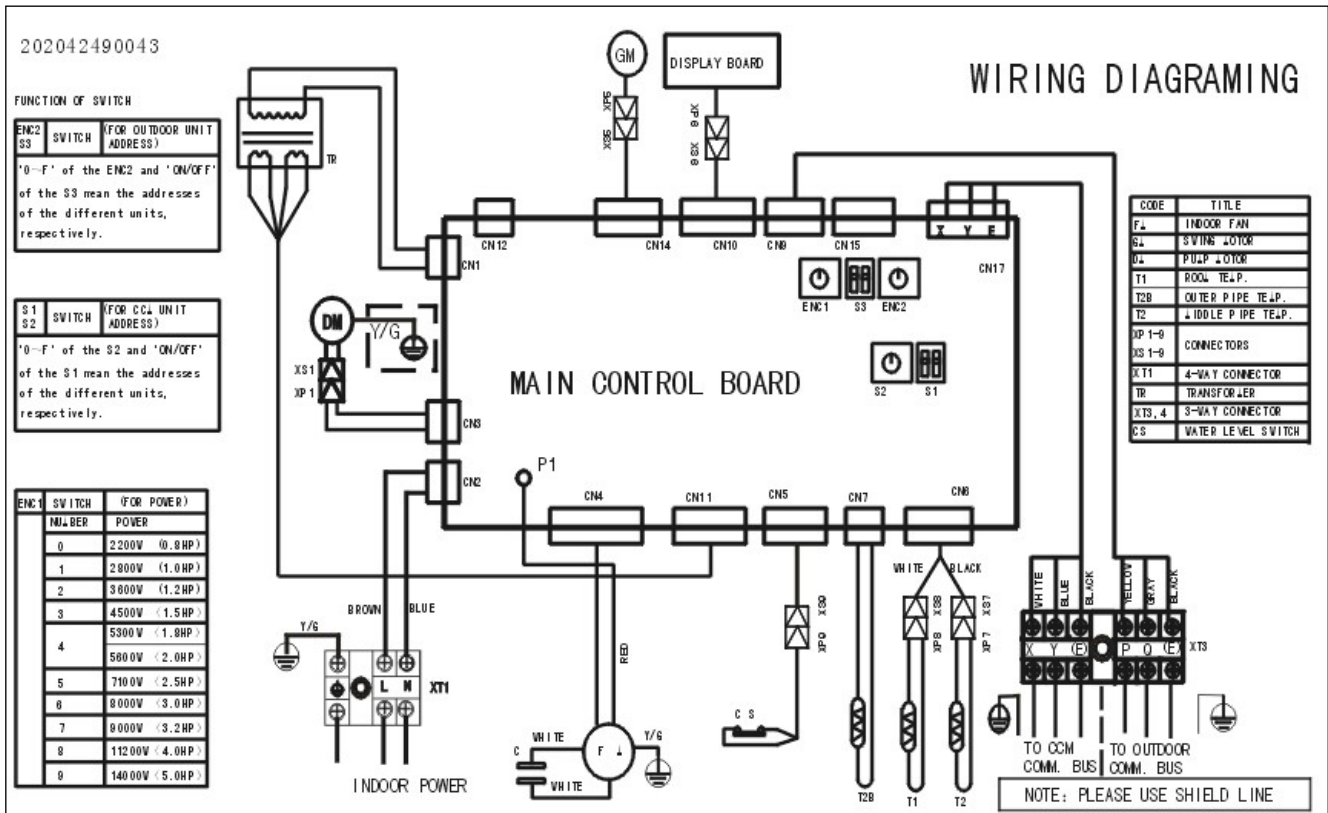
202042490043

WIRING DIAGRAMING

FUNCTION OF SWITCH

| ENC2 S3 | SWITCH | (FOR OUTDOOR UNIT ADDRESS) |
|---|---|---|

'0~F' of the ENC2 and 'ON/OFF' of the S3 mean the addresses of the different units, respectively.

| S1 S2 | SWITCH | (FOR CC⊥ UNIT ADDRESS) |
|---|---|---|

'0~F' of the S2 and 'ON/OFF' of the S1 mean the addresses of the different units, respectively.

| ENC1 | SWITCH | (FOR POWER) |
|---|---|---|
| | NU⊥BER | POWER |
| | 0 | 2200W (0.8HP) |
| | 1 | 2800W (1.0HP) |
| | 2 | 3600W (1.2HP) |
| | 3 | 4500W (1.5HP) |
| | 4 | 5300W (1.8HP) |
| | | 5600W (2.0HP) |
| | 5 | 7100W (2.5HP) |
| | 6 | 8000W (3.0HP) |
| | 7 | 9000W (3.2HP) |
| | 8 | 11200W (4.0HP) |
| | 9 | 14000W (5.0HP) |

| CODE | TITLE |
|---|---|
| F⊥ | INDOOR FAN |
| S⊥ | SWING ⊥OTOR |
| D⊥ | PU⊥P ⊥OTOR |
| T1 | ROO⊥ TE⊥P. |
| T2B | OUTER PIPE TE⊥P. |
| T2 | ⊥IDDLE PIPE TE⊥P. |
| XP 1-9 XS 1-9 | CONNECTORS |
| XT1 | 4-WAY CONNECTOR |
| TR | TRANSFOR⊥ER |
| XT3, 4 | 3-WAY CONNECTOR |
| CS | WATER LEVEL SWITCH |

GM
XP6 XS6
DISPLAY BOARD
XP8 XS8
TR
CN12 CN14 CN10 CN9 CN15 CN17
X Y E
CN1
ENC1 S3 ENC2
DM
Y/G
XS1 XP1
MAIN CONTROL BOARD
S2 S1
CN3
CN2
P1
CN4 CN11 CN5 CN7 CN6
BROWN BLUE
Y/G
L N
XT1
INDOOR POWER
RED
XS9 XP9
C S
WHITE BLACK
XS8 XP8 XS7 XP7
WHITE
C
F ⊥
Y/G
WHITE
T2B T1 T2
WHITE BLUE BLACK YELLOW GRAY BLACK
X Y (E) P Q (E)
XT3
TO CCM COMM. BUS
TO OUTDOOR COMM. BUS
NOTE: PLEASE USE SHIELD LINE